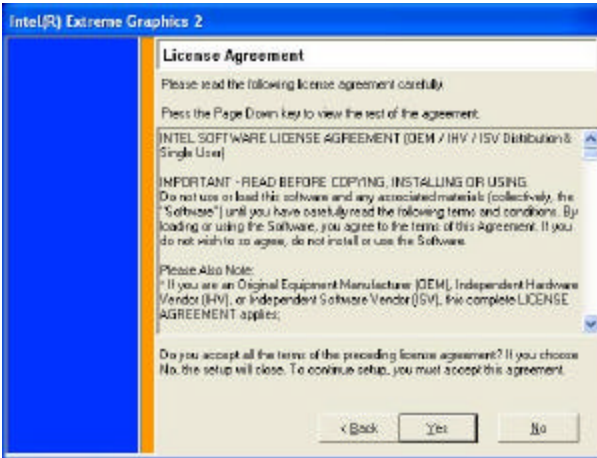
Intel(R) Extreme Graphics 2

License Agreement

Please read the following license agreement carefully.

Press the Page Down key to view the rest of the agreement.

INTEL SOFTWARE LICENSE AGREEMENT (OEM / IHV / ISV Distribution & Single User)

IMPORTANT - READ BEFORE COPYING, INSTALLING OR USING.
Do not use or load this software and any associated materials (collectively, the "Software") until you have carefully read the following terms and conditions. By loading or using the Software, you agree to the terms of this Agreement. If you do not wish to so agree, do not install or use the Software.

Please Also Note:
* If you are an Original Equipment Manufacturer (OEM), Independent Hardware Vendor (IHV), or Independent Software Vendor (ISV), this complete LICENSE AGREEMENT applies;

Do you accept all the terms of the preceding license agreement? If you choose No, the setup will close. To continue setup, you must accept this agreement.

< Back Yes No